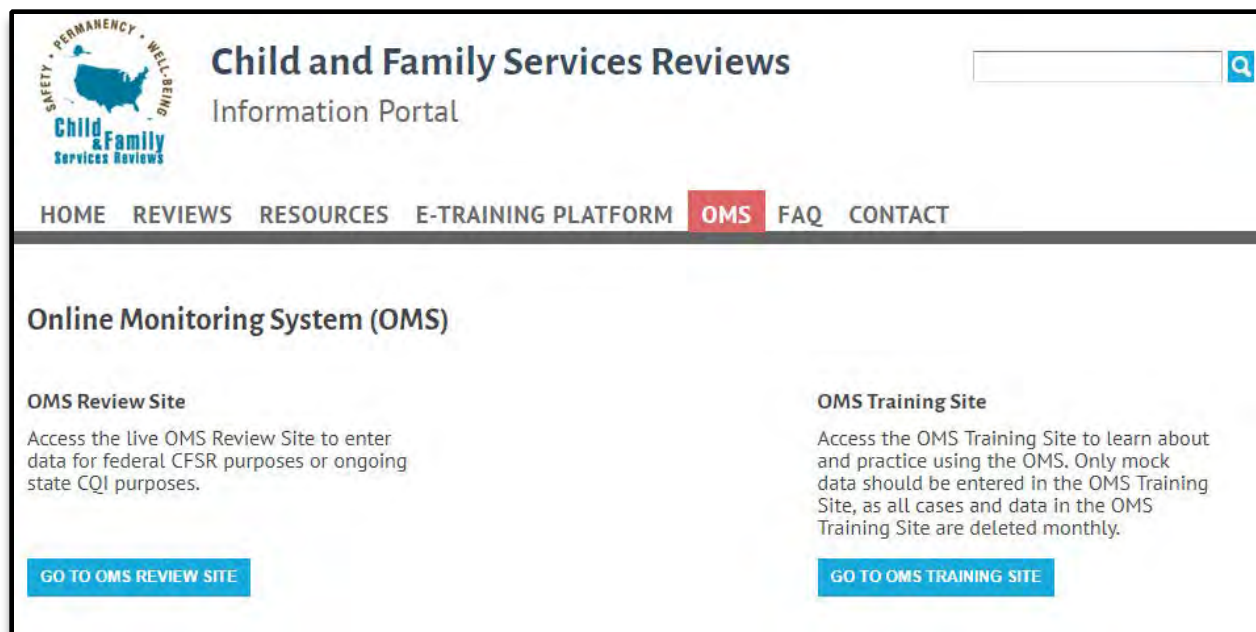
SAFETY · PERMANENCY · WELL-BEING
Child & Family Services Reviews

Child and Family Services Reviews
Information Portal

HOME REVIEWS RESOURCES E-TRAINING PLATFORM OMS FAQ CONTACT

Online Monitoring System (OMS)

OMS Review Site

Access the live OMS Review Site to enter data for federal CFSR purposes or ongoing state CQI purposes.

GO TO OMS REVIEW SITE

OMS Training Site

Access the OMS Training Site to learn about and practice using the OMS. Only mock data should be entered in the OMS Training Site, as all cases and data in the OMS Training Site are deleted monthly.

GO TO OMS TRAINING SITE